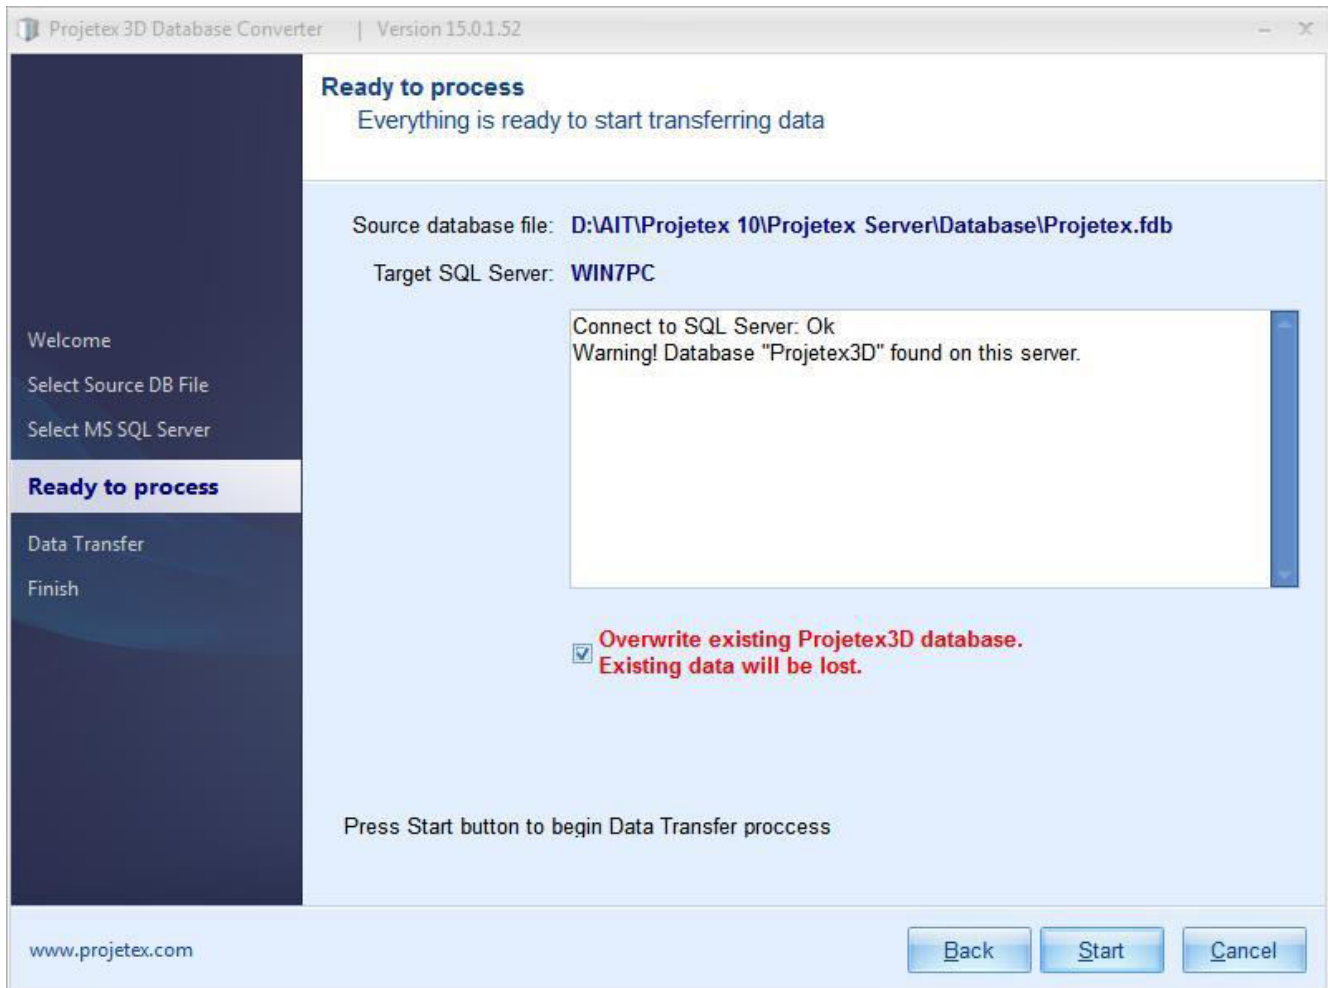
Projetex 3D Database Converter | Version 15.0.1.52

Welcome
Select Source DB File
Select MS SQL Server
Ready to process
Data Transfer
Finish

Ready to process
Everything is ready to start transferring data

Source database file: D:\AIT\Projetex 10\Projetex Server\Database\Projetex.fdb
Target SQL Server: WIN7PC

Connect to SQL Server: Ok
Warning! Database "Projetex3D" found on this server.

Overwrite existing Projetex3D database. Existing data will be lost.

Press Start button to begin Data Transfer proccess

www.projetex.com

Back
Start
Cancel